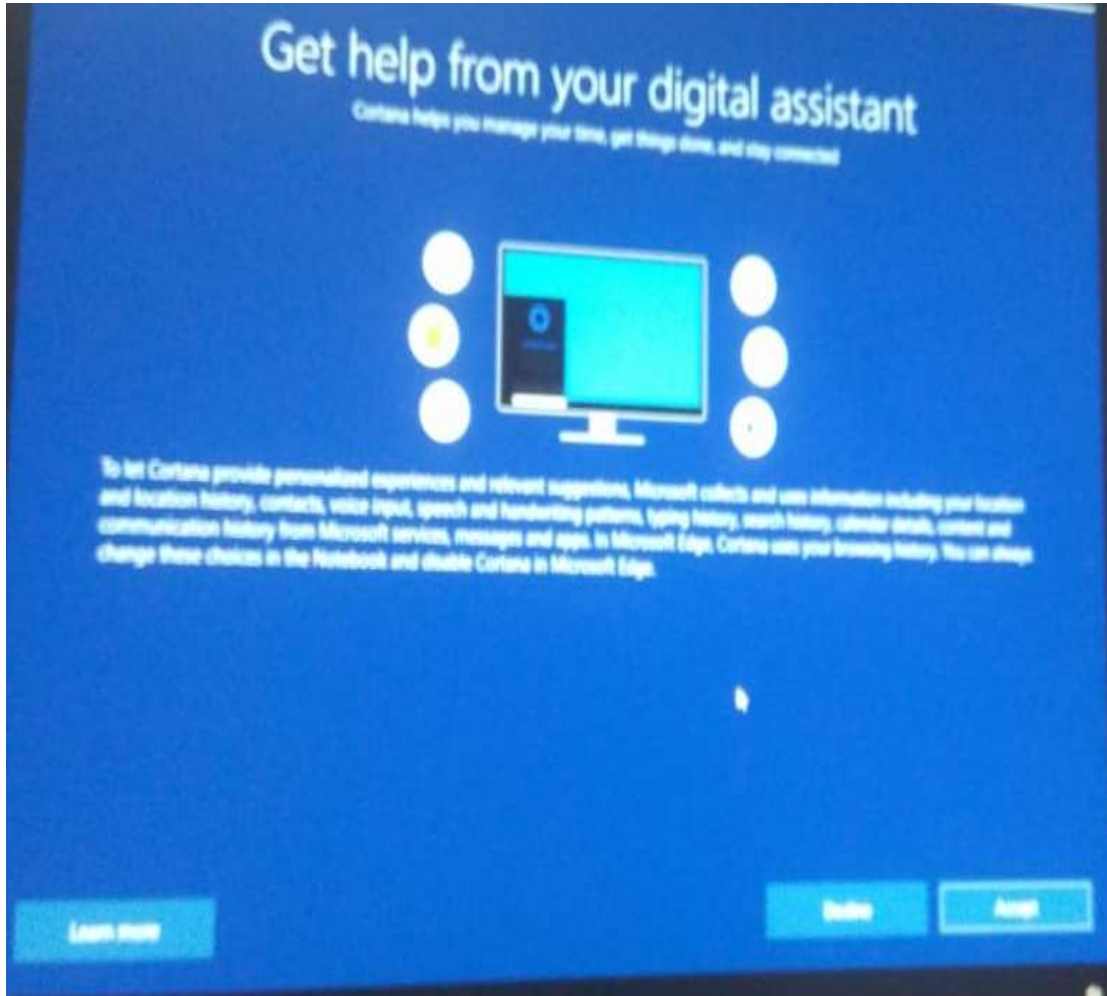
Get help from your digital assistant

Cortana helps you manage your time, get things done, and stay connected

To let Cortana provide personalized experiences and relevant suggestions, Microsoft collects and uses information including your location and location history, contacts, voice input, speech and handwriting patterns, typing history, search history, calendar details, content and communication history from Microsoft services, messages and apps. In Microsoft Edge, Cortana uses your browsing history. You can always change these choices in the Notebook and disable Cortana in Microsoft Edge.

Learn more

Decline

Accept